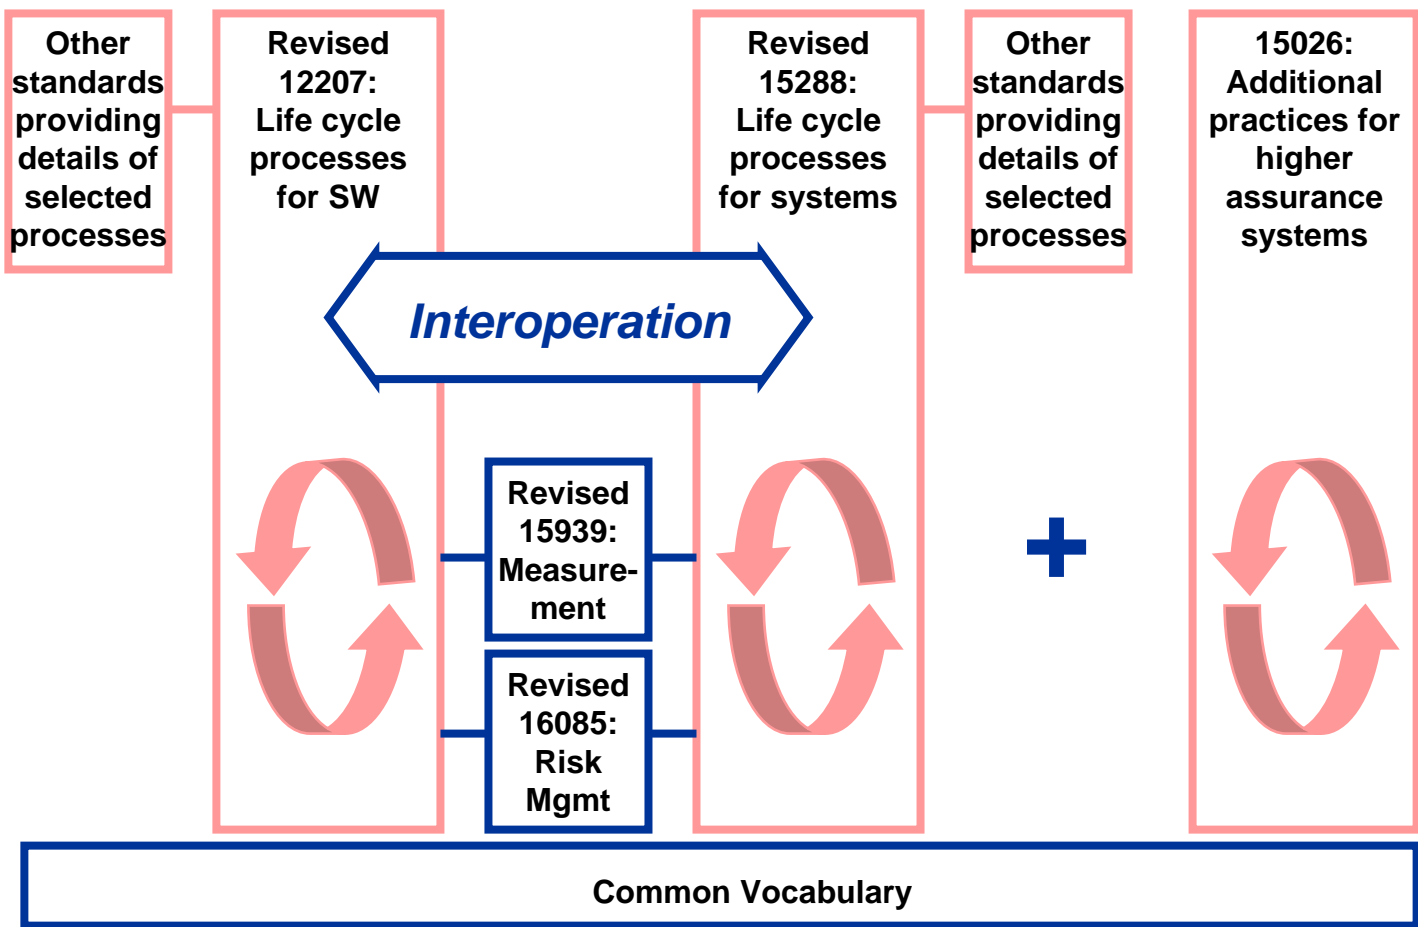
Other standards providing details of selected processes

Revised 12207: Life cycle processes for SW

Revised 15288: Life cycle processes for systems

Other standards providing details of selected processes

15026: Additional practices for higher assurance systems

Interoperation

Revised 15939: Measurement

Revised 16085: Risk Mgmt

+

Common Vocabulary